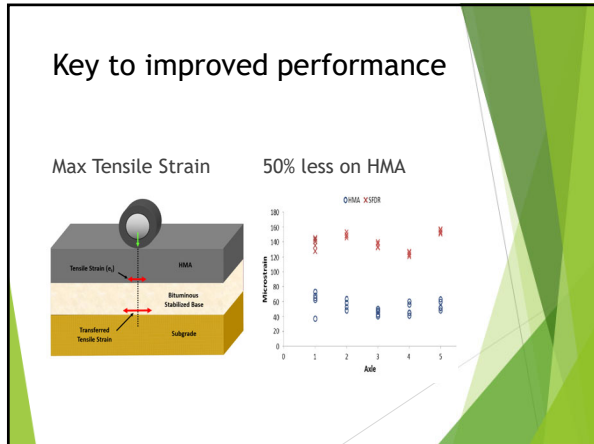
Key to improved performance

Max Tensile Strain

50% less on HMA

Tensile Strain ($\varepsilon_t$)

HMA

Bituminous Stabilized Base

Transferred Tensile Strain

Subgrade

OHMA XSFDR

180
160
140
120
100
80
60
40
20
0

Microstrain

0 1 2 3 4 5

Axle